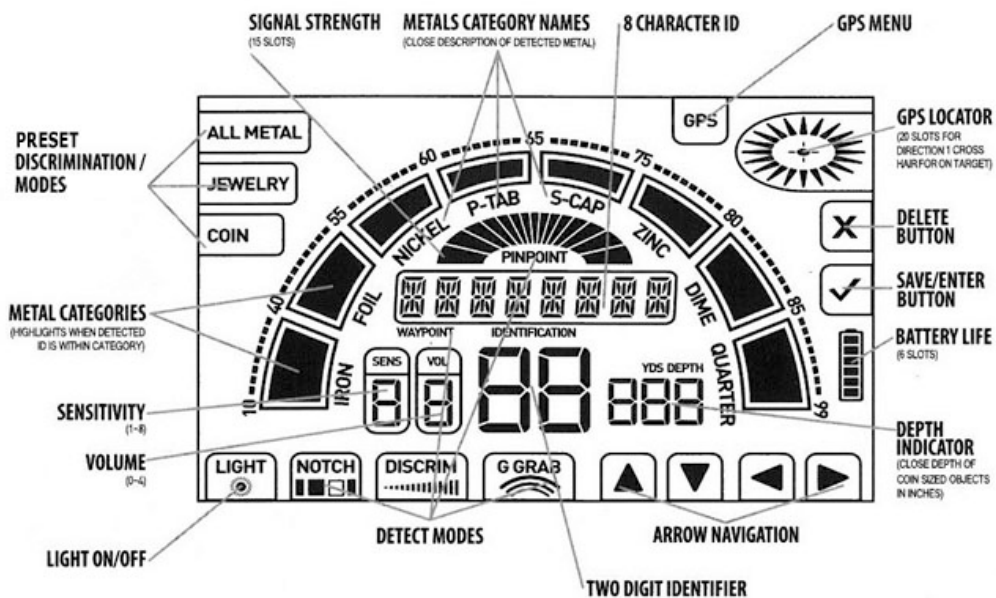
SIGNAL STRENGTH
(15 SLOTS)

METALS CATEGORY NAMES
(CLOSE DESCRIPTION OF DETECTED METAL)

8 CHARACTER ID

GPS MENU

PRESET DISCRIMINATION / MODES

ALL METAL

JEWELRY

COIN

GPS

GPS LOCATOR
(20 SLOTS FOR DIRECTION 1 CROSS HAIR FOR ON TARGET)

60

65

75

55

80

P-TAB

S-CAP

NICKEL

ZINC

DELETE BUTTON

PINPOINT

METAL CATEGORIES
(HIGHLIGHTS WHEN DETECTED ID IS WITHIN CATEGORY)

40

FOIL

DIME

85

SAVE/ENTER BUTTON

WAYPOINT

IDENTIFICATION

BATTERY LIFE
(6 SLOTS)

SENS

VOL

YDS DEPTH

IRON

QUARTER

10

99

SENSITIVITY
(1-8)

DEPTH INDICATOR
(CLOSE DEPTH OF COIN SIZED OBJECTS IN INCHES)

VOLUME
(0-4)

LIGHT

NOTCH

DISCRIM

G GRAB

LIGHT ON/OFF

DETECT MODES

ARROW NAVIGATION

TWO DIGIT IDENTIFIER